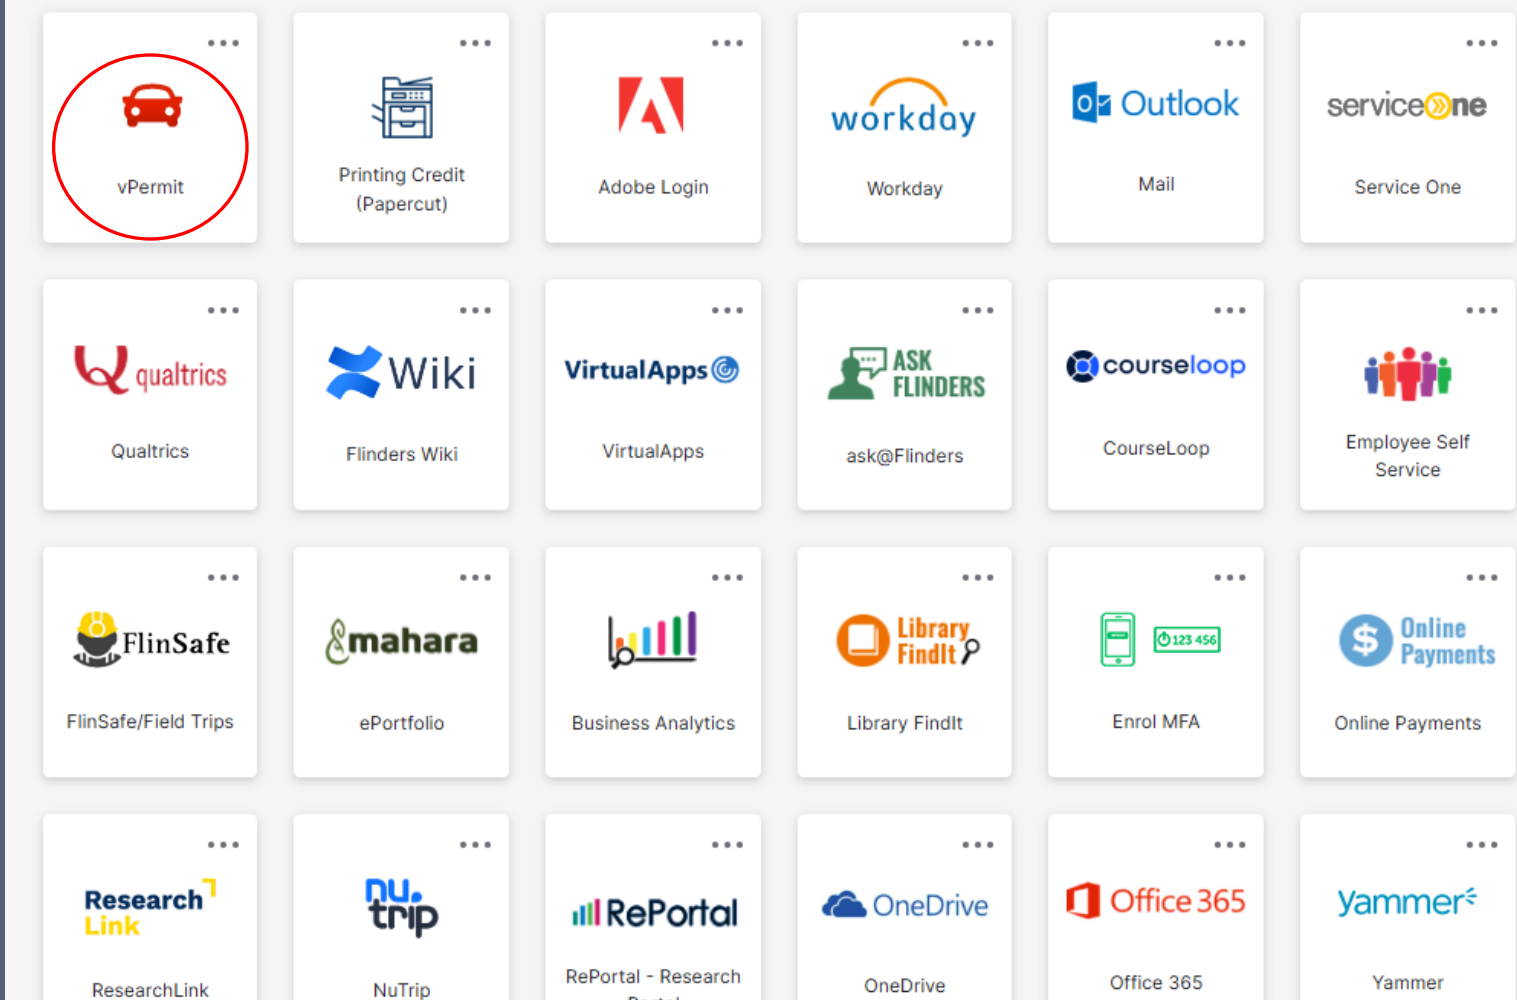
...
vPermit

...
Printing Credit (Papercut)

...
Adobe Login

...
workday
Workday

...
Outlook
Mail

...
serviceOne
Service One

...
qualtrics
Qualtrics

...
Wiki
Flinders Wiki

...
VirtualApps
VirtualApps

...
ASK FLINDERS
ask@Flinders

...
courseloop
CourseLoop

...
Employee Self Service

...
FlinSafe
FlinSafe/Field Trips

...
mahara
ePortfolio

...
Business Analytics

...
Library FindIt
Library FindIt

...
123 456
Enrol MFA

...
Online Payments
Online Payments

...
Research Link
ResearchLink

...
nu trip
NuTrip

...
RePortal
RePortal - Research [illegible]

...
OneDrive
OneDrive

...
Office 365
Office 365

...
yammer
Yammer